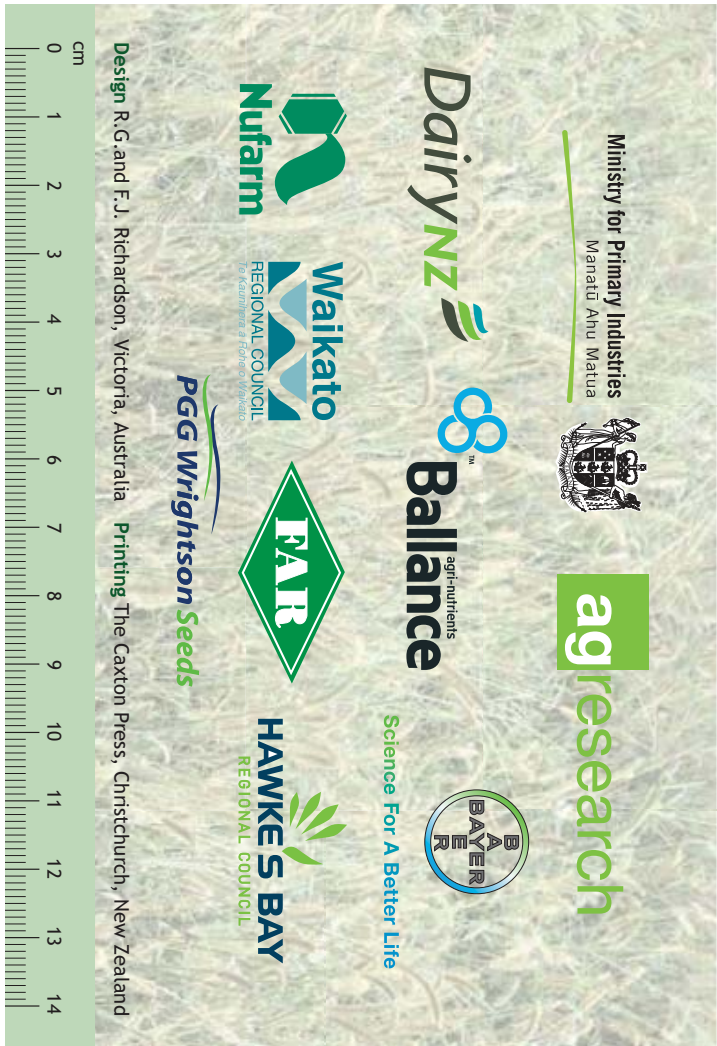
Ministry for Primary Industries
Manatū Ahu Matua

agresearch

DairyNZ

Ballance agri-nutrients

BAYER

Science For A Better Life

Nufarm

Waikato
REGIONAL COUNCIL
Te Kaunihera ā Rohe o Waikato

FAR

HAWKE'S BAY
REGIONAL COUNCIL

PGG Wrightson Seeds

cm
0 1 2 3 4 5 6 7 8 9 10 11 12 13 14

Design R.G.and F.J. Richardson, Victoria, Australia Printing The Caxton Press, Christchurch, New Zealand